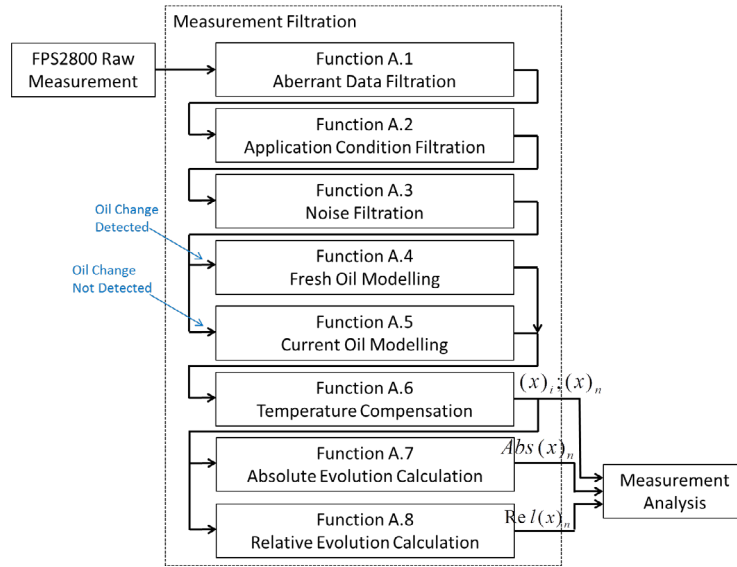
Measurement Filtration

FPS2800 Raw Measurement

Function A.1
Aberrant Data Filtration

Function A.2
Application Condition Filtration

Function A.3
Noise Filtration

Oil Change Detected

Oil Change Not Detected

Function A.4
Fresh Oil Modelling

Function A.5
Current Oil Modelling

Function A.6
Temperature Compensation

$(x)_t$; $(x)_n$

Function A.7
Absolute Evolution Calculation

$Abs(x)_n$

Function A.8
Relative Evolution Calculation

$\operatorname{Re}l(x)_n$

Measurement Analysis